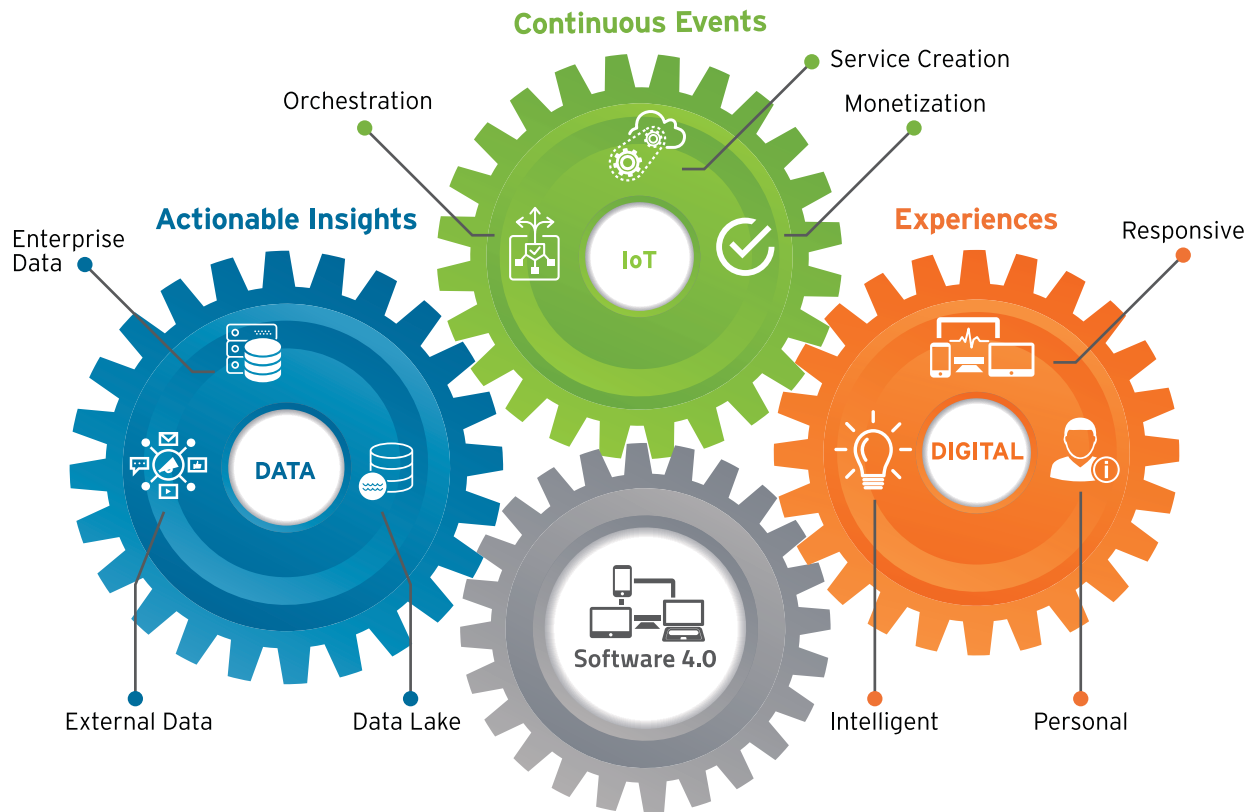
Continuous Events

Service Creation

Orchestration

Monetization

Actionable Insights

Experiences

Enterprise Data

Responsive

IoT

DATA

DIGITAL

Software 4.0

External Data

Data Lake

Intelligent

Personal